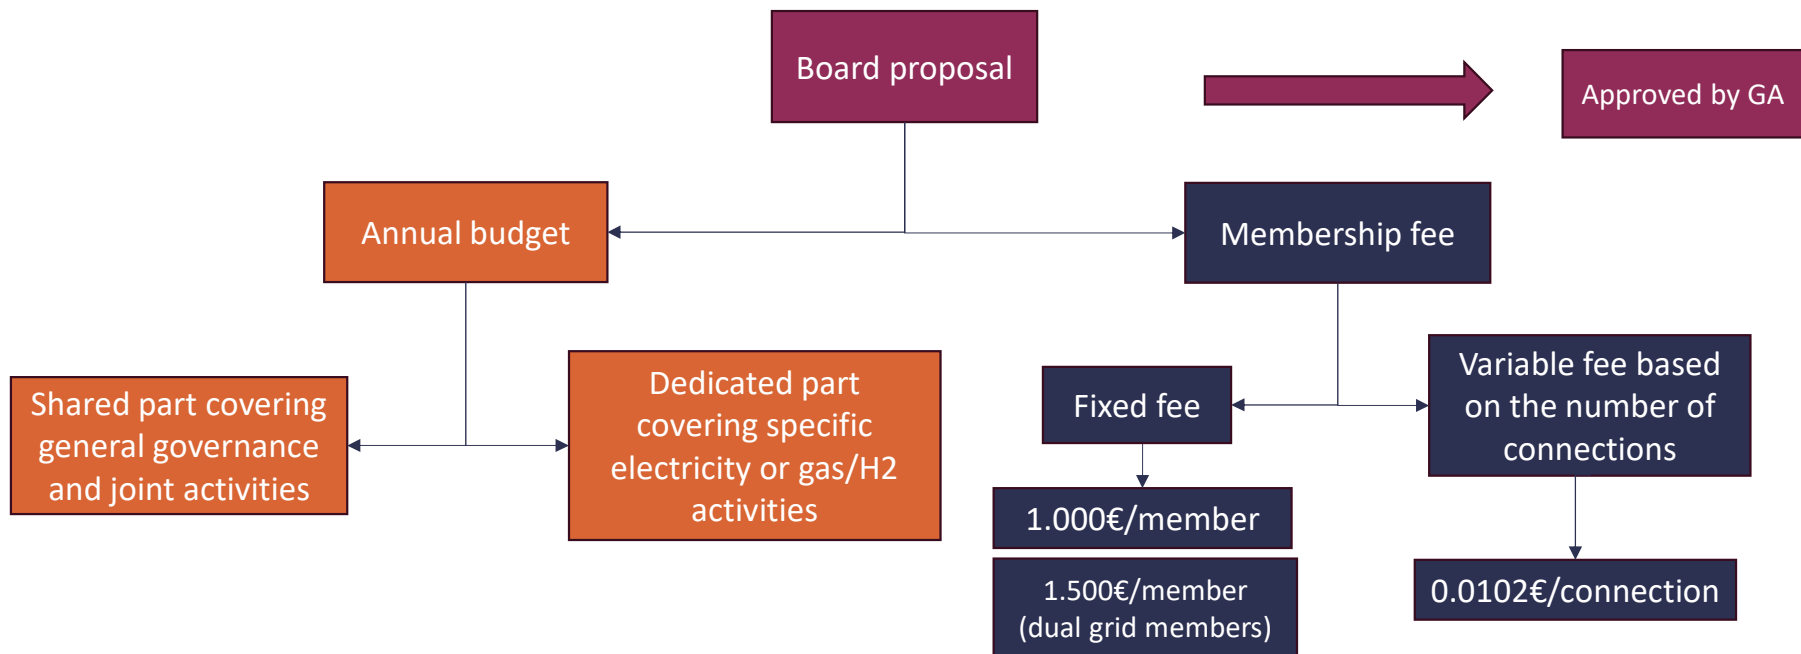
Board proposal

Approved by GA

Annual budget

Membership fee

Shared part covering general governance and joint activities

Dedicated part covering specific electricity or gas/H2 activities

Fixed fee

Variable fee based on the number of connections

1.000€/member

1.500€/member (dual grid members)

0.0102€/connection